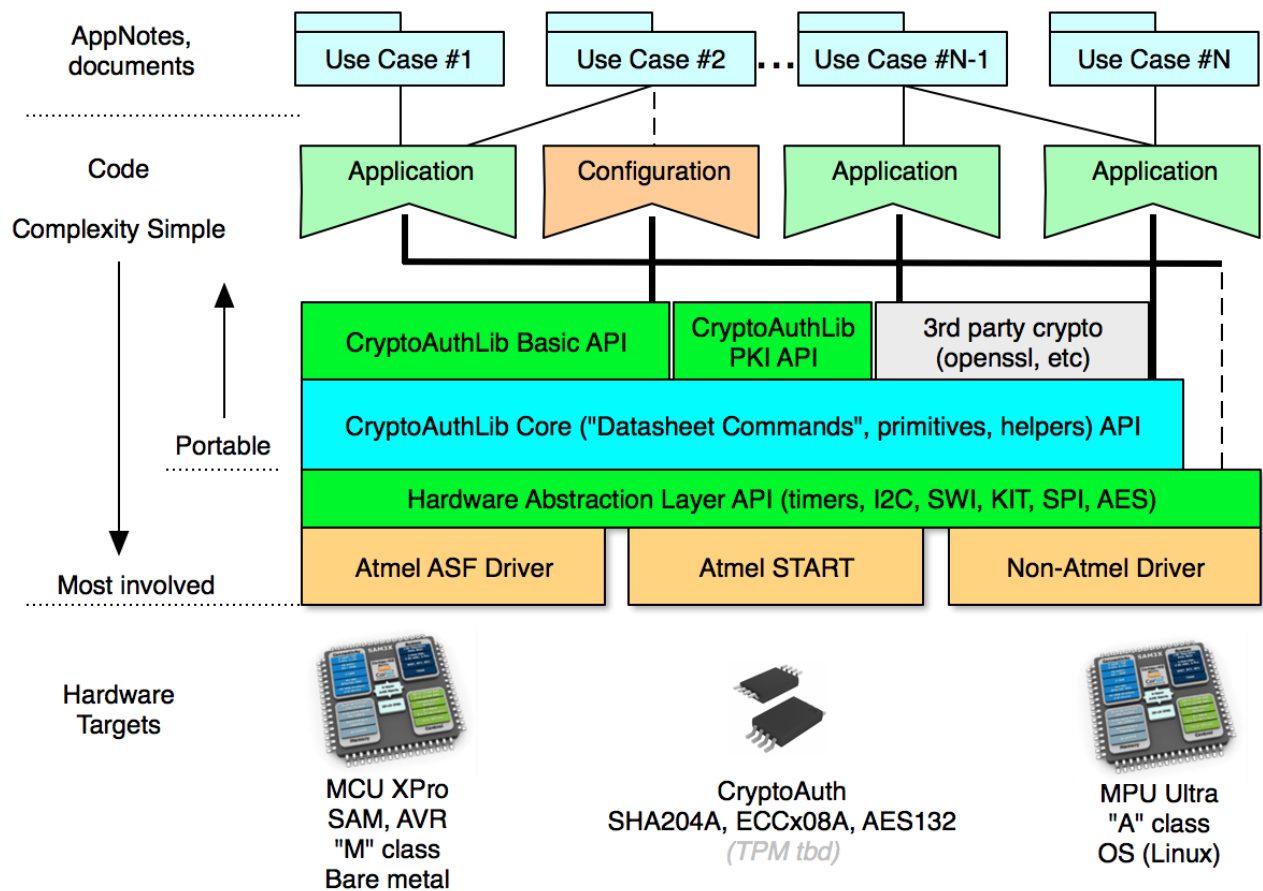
AppNotes, documents

Use Case #1

Use Case #2

...

Use Case #N-1

Use Case #N

Code

Complexity Simple

Application

Configuration

Application

Application

CryptoAuthLib Basic API

CryptoAuthLib PKI API

3rd party crypto (openssl, etc)

CryptoAuthLib Core ("Datasheet Commands", primitives, helpers) API

Portable

Hardware Abstraction Layer API (timers, I2C, SWI, KIT, SPI, AES)

Most involved

Atmel ASF Driver

Atmel START

Non-Atmel Driver

Hardware Targets

MCU XPro SAM, AVR "M" class Bare metal

CryptoAuth SHA204A, ECCx08A, AES132 (TPM tbd)

MPU Ultra "A" class OS (Linux)